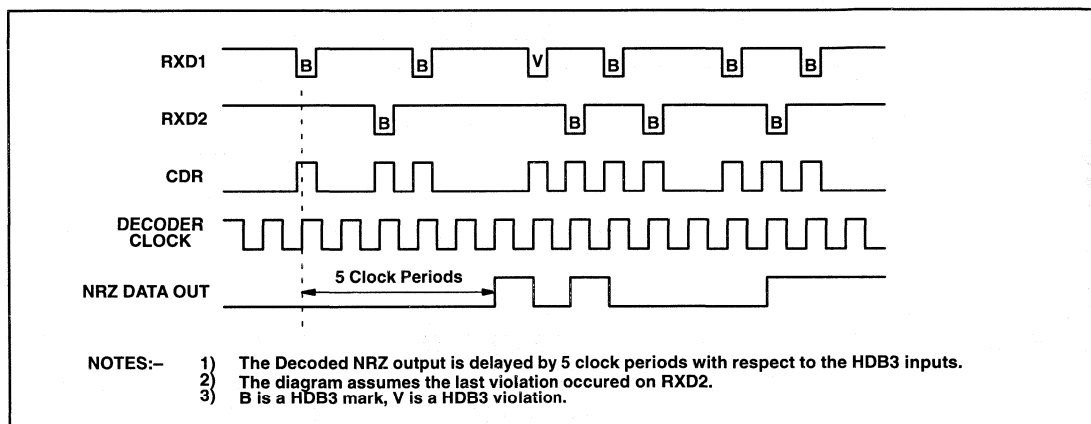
RXD1
B
B
V
B
B
B

RXD2
B
B
B
B

CDR

DECODER CLOCK

NRZ DATA OUT
5 Clock Periods

NOTES:– 1) The Decoded NRZ output is delayed by 5 clock periods with respect to the HDB3 inputs.
2) The diagram assumes the last violation occured on RXD2.
3) B is a HDB3 mark, V is a HDB3 violation.